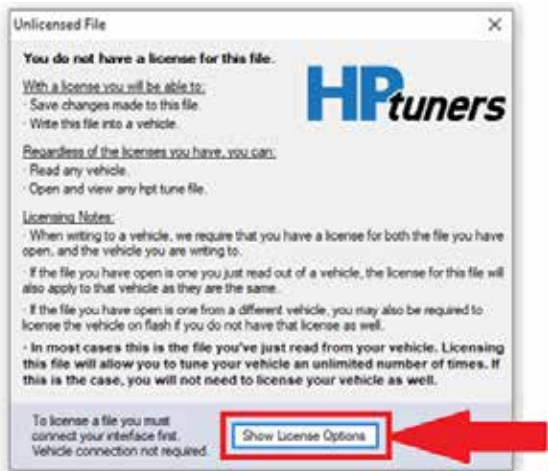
Unlicensed File

×

You do not have a license for this file.

HPtuners

With a license you will be able to:
· Save changes made to this file.
· Write this file into a vehicle.

Regardless of the licenses you have, you can:
· Read any vehicle.
· Open and view any hpt tune file.

Licensing Notes:
· When writing to a vehicle, we require that you have a license for both the file you have open, and the vehicle you are writing to.

· If the file you have open is one you just read out of a vehicle, the license for this file will also apply to that vehicle as they are the same.

· If the file you have open is one from a different vehicle, you may also be required to license the vehicle on flash if you do not have that license as well.

· In most cases this is the file you've just read from your vehicle. Licensing this file will allow you to tune your vehicle an unlimited number of times. If this is the case, you will not need to license your vehicle as well.

To license a file you must connect your interface first. Vehicle connection not required.

Show License Options